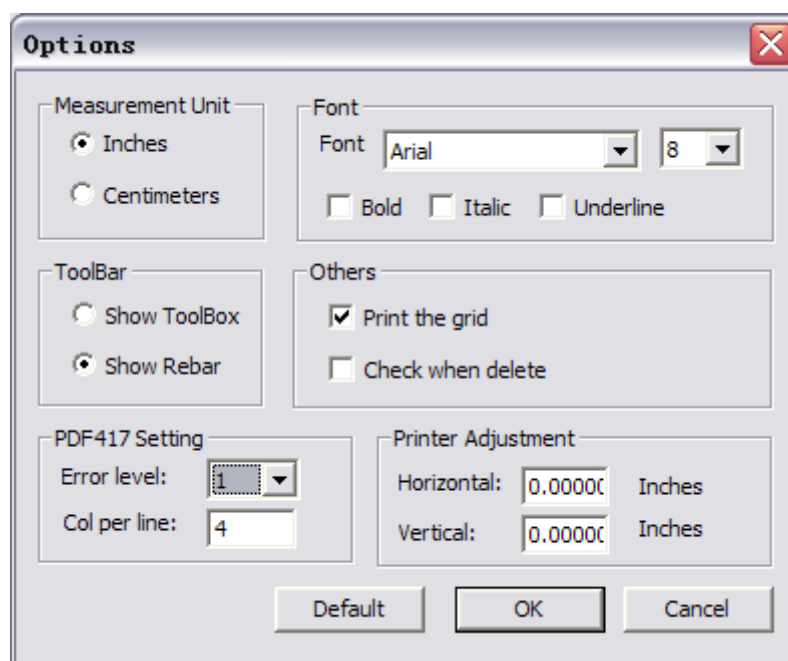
Options

Measurement Unit
Inches
Centimeters

Font
Font Arial 8
Bold Italic Underline

ToolBar
Show ToolBox
Show Rebar

Others
Print the grid
Check when delete

PDF417 Setting
Error level: 1
Col per line: 4

Printer Adjustment
Horizontal: 0.00000 Inches
Vertical: 0.00000 Inches

Default OK Cancel